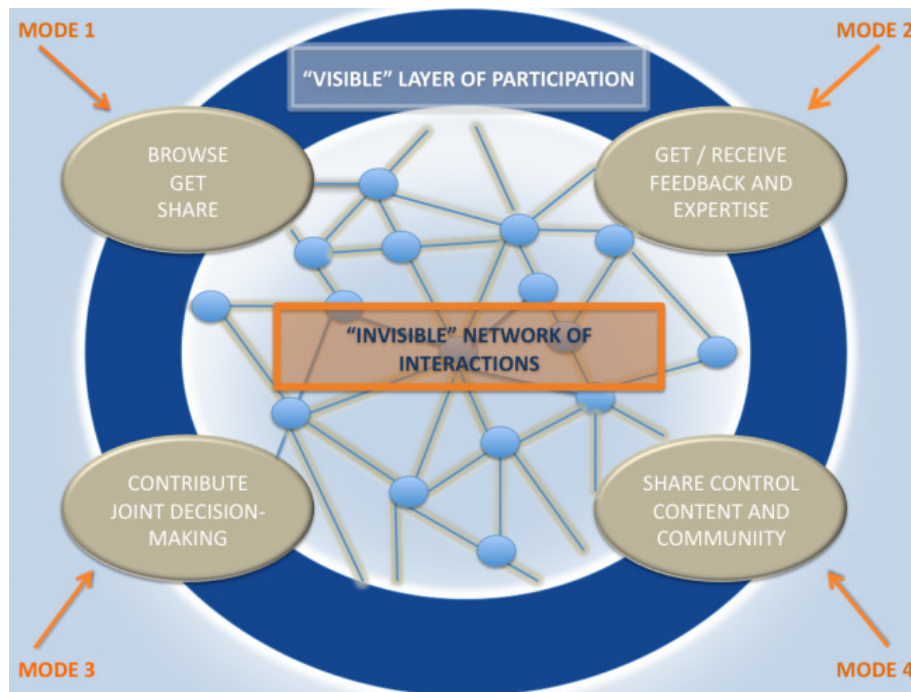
MODE 1

MODE 2

"VISIBLE" LAYER OF PARTICIPATION

BROWSE
GET
SHARE

GET / RECEIVE
FEEDBACK AND
EXPERTISE

"INVISIBLE" NETWORK OF INTERACTIONS

CONTRIBUTE
JOINT DECISION-MAKING

SHARE CONTROL
CONTENT AND
COMMUNIITY

MODE 3

MODE 4